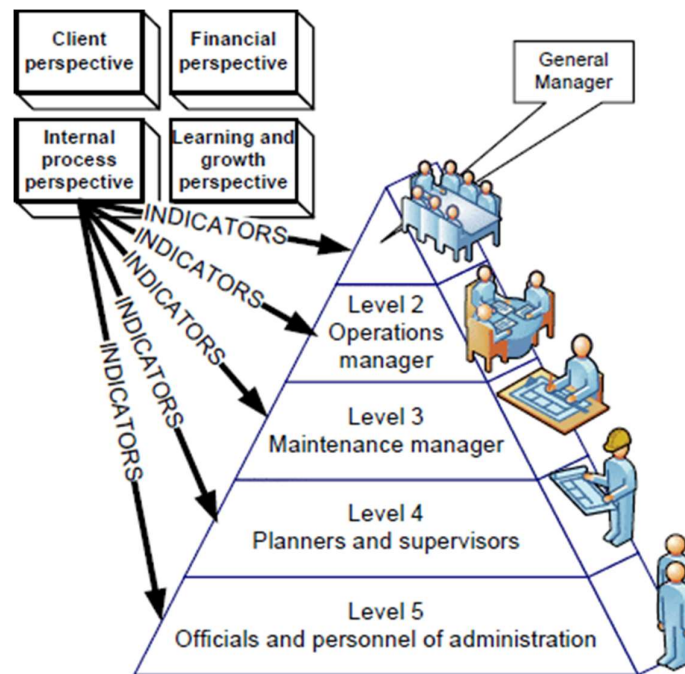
Client perspective

Financial perspective

Internal process perspective

Learning and growth perspective

General Manager

INDICATORS

INDICATORS

INDICATORS

INDICATORS

INDICATORS

Level 2
Operations manager

Level 3
Maintenance manager

Level 4
Planners and supervisors

Level 5
Officials and personnel of administration